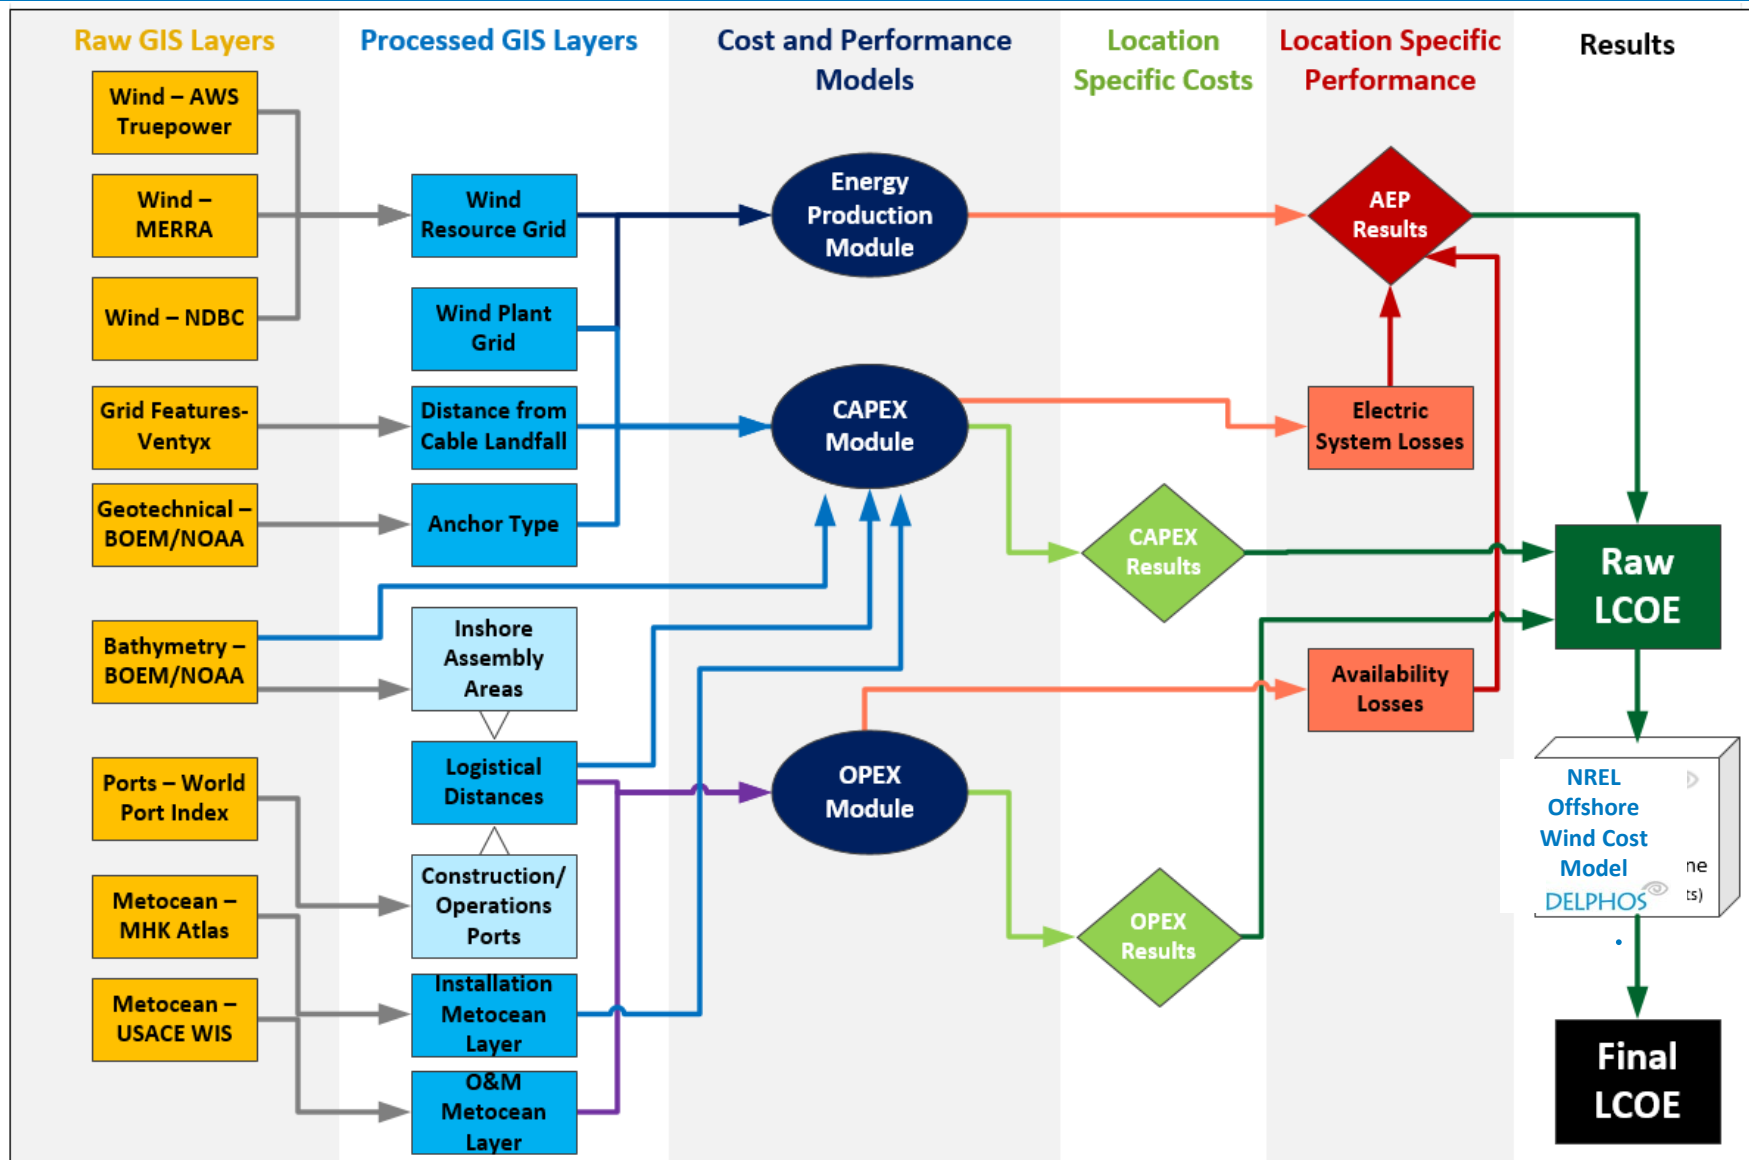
Raw GIS Layers

Processed GIS Layers

Cost and Performance Models

Location Specific Costs

Location Specific Performance

Results

Wind – AWS Truepower

Wind – MERRA

Wind – NDBC

Grid Features- Ventyx

Geotechnical – BOEM/NOAA

Bathymetry – BOEM/NOAA

Ports – World Port Index

Metocean – MHK Atlas

Metocean – USACE WIS

Wind Resource Grid

Wind Plant Grid

Distance from Cable Landfall

Anchor Type

Inshore Assembly Areas

Logistical Distances

Construction/ Operations Ports

Installation Metocean Layer

O&M Metocean Layer

Energy Production Module

CAPEX Module

OPEX Module

CAPEX Results

OPEX Results

AEP Results

Electric System Losses

Availability Losses

Raw LCOE

NREL Offshore Wind Cost Model

DELPHOS

ne

ts)

Final LCOE